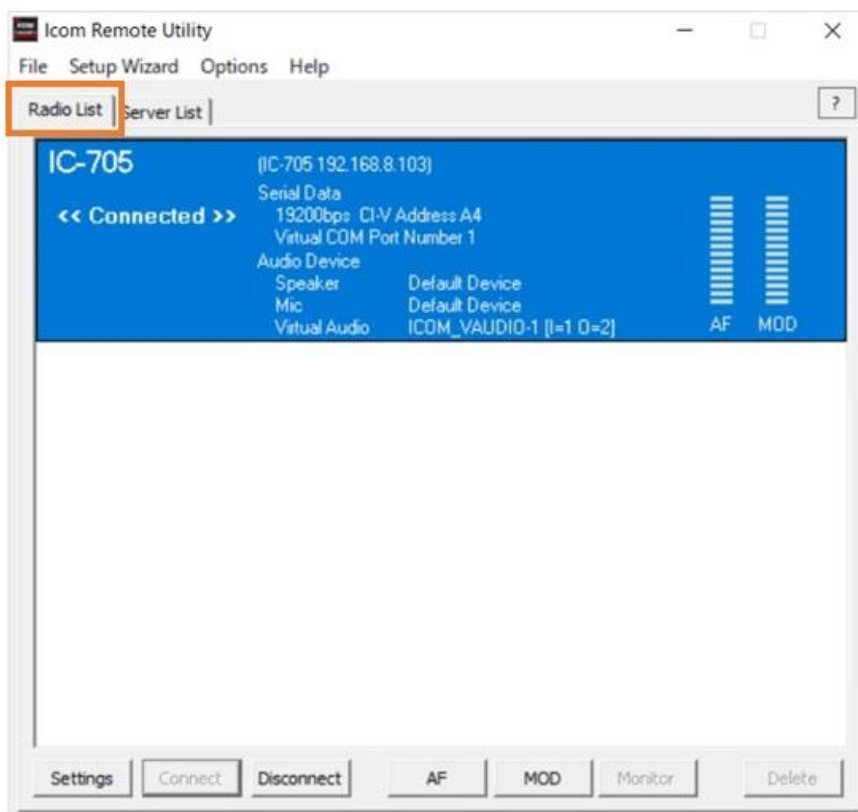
Icom Remote Utility

File Setup Wizard Options Help

Radio List | Server List

?

IC-705
(IC-705 192.168.8.103)
Serial Data
19200bps CI-V Address A4
Virtual COM Port Number 1
Audio Device
Speaker Default Device
Mic Default Device
Virtual Audio ICOM_VAUDIO-1 [I=1 O=2]

<< Connected >>

AF MOD

Settings Connect Disconnect AF MOD Monitor Delete